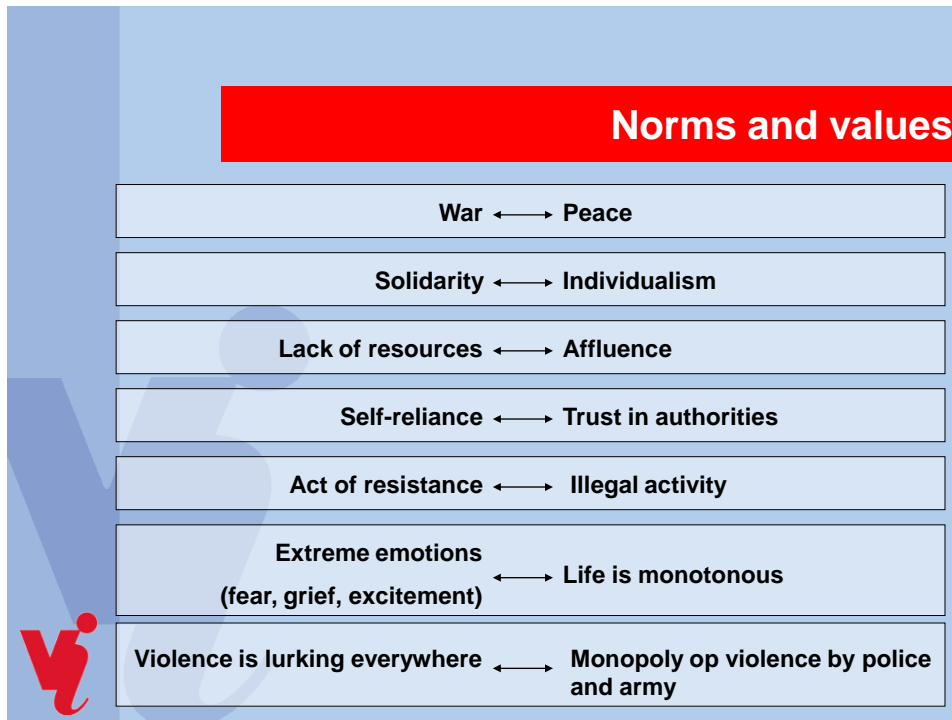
Norms and values

War ⟷ Peace

Solidarity ⟷ Individualism

Lack of resources ⟷ Affluence

Self-reliance ⟷ Trust in authorities

Act of resistance ⟷ Illegal activity

Extreme emotions (fear, grief, excitement) ⟷ Life is monotonous

Violence is lurking everywhere ⟷ Monopoly op violence by police and army